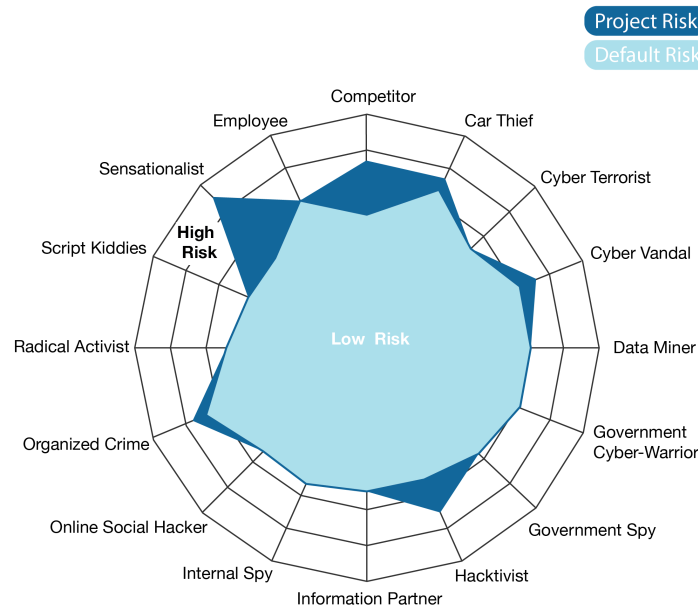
Project Risk
Default Risk

Competitor
Car Thief
Cyber Terrorist
Cyber Vandal
Data Miner
Government Cyber-Warrior
Government Spy
Hacktivist
Information Partner
Internal Spy
Online Social Hacker
Organized Crime
Radical Activist
Script Kiddies
Sensationalist
Employee

High Risk
Low Risk